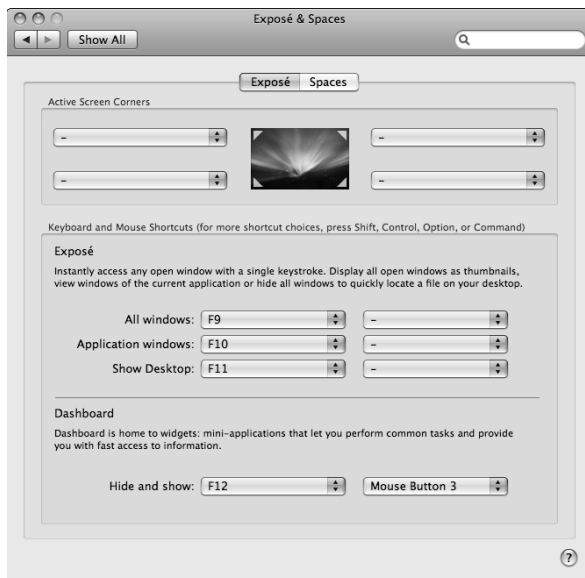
Exposé & Spaces

Show All

Exposé Spaces

Active Screen Corners

–

–

–

–

Keyboard and Mouse Shortcuts (for more shortcut choices, press Shift, Control, Option, or Command)

Exposé

Instantly access any open window with a single keystroke. Display all open windows as thumbnails, view windows of the current application or hide all windows to quickly locate a file on your desktop.

All windows: F9 –

Application windows: F10 –

Show Desktop: F11 –

Dashboard

Dashboard is home to widgets: mini-applications that let you perform common tasks and provide you with fast access to information.

Hide and show: F12 Mouse Button 3

?